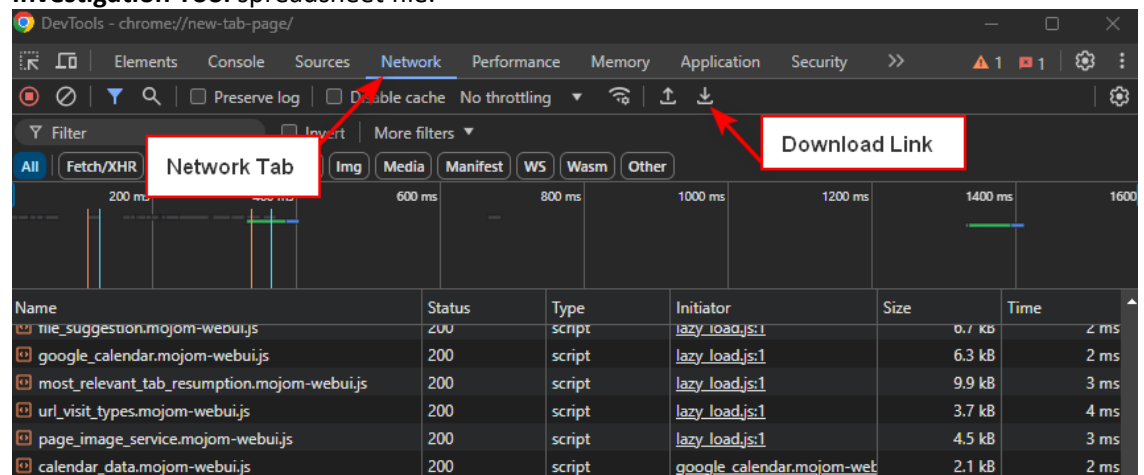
Investigation Tool: Spreadsheet file.

DevTools - chrome://new-tab-page/

Elements Console Sources Network Performance Memory Application Security >> ⚠1 1

Preserve log Disable cache No throttling

Filter Invert More filters

All Fetch/XHR Img Media Manifest WS Wasm Other

Network Tab

Download Link

200 ms 400 ms 600 ms 800 ms 1000 ms 1200 ms 1400 ms 1600

| Name | Status | Type | Initiator | Size | Time |
|---|---|---|---|---|---|
| file_suggestion.mojom-webui.js | 200 | script | lazy_load.js:1 | 6.7 kB | 2 ms |
| google_calendar.mojom-webui.js | 200 | script | lazy_load.js:1 | 6.3 kB | 2 ms |
| most_relevant_tab_resumption.mojom-webui.js | 200 | script | lazy_load.js:1 | 9.9 kB | 3 ms |
| url_visit_types.mojom-webui.js | 200 | script | lazy_load.js:1 | 3.7 kB | 4 ms |
| page_image_service.mojom-webui.js | 200 | script | lazy_load.js:1 | 4.5 kB | 3 ms |
| calendar_data.mojom-webui.js | 200 | script | google_calendar.mojom-web | 2.1 kB | 2 ms |